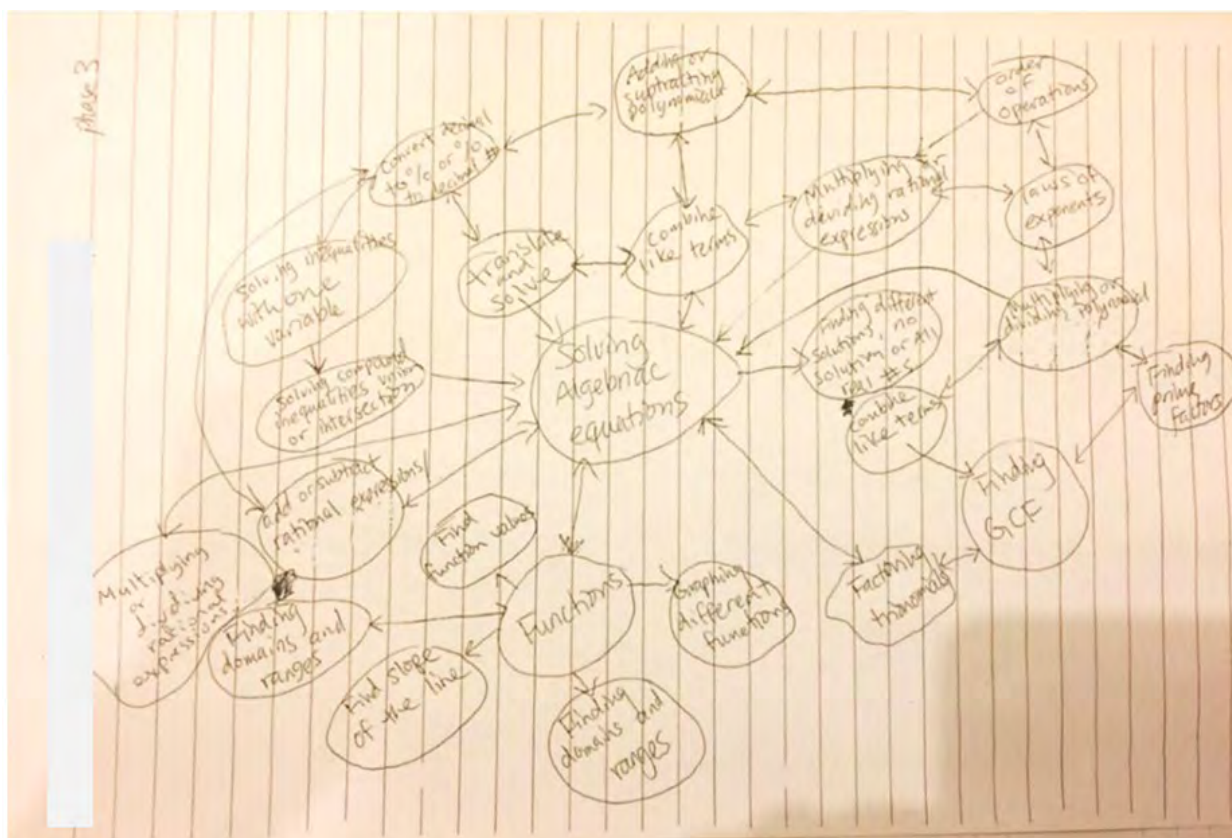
phase 3

Adding or subtracting polynomials

order of operations

Convert decimal to % or % to decimal #s

Multiplying or dividing rational expressions

Laws of exponents

Combine like terms

Translate and solve

Solving inequalities with one variable

Solving compound inequalities union or intersection

Solving Algebraic equations

Finding different solutions, no solution, or all real #s

Multiplying or dividing polynomial

Finding prime factors

Combine like terms

Finding GCF

add or subtract rational expressions

Find function values

Multiplying or dividing rational expressions

Finding domains and ranges

Functions

Graphing different functions

Factoring trinomials

Find slope of the line

Finding domains and ranges